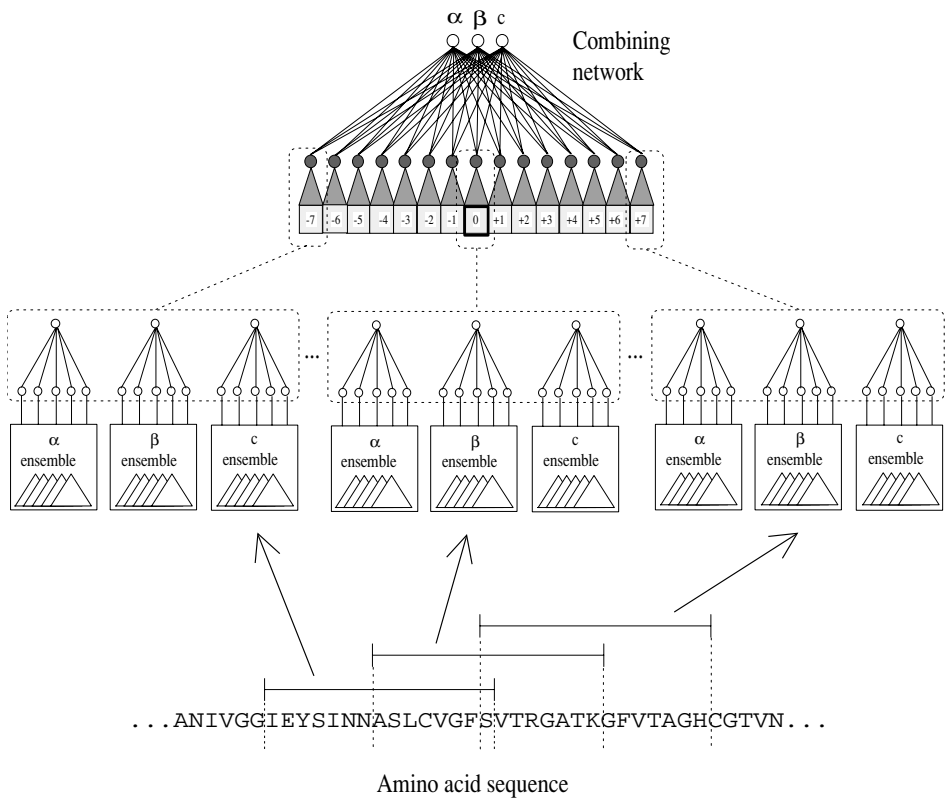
α β c

Combining network

-7 -6 -5 -4 -3 -2 -1 0 +1 +2 +3 +4 +5 +6 +7

...

...

α ensemble

β ensemble

c ensemble

α ensemble

β ensemble

c ensemble

α ensemble

β ensemble

c ensemble

...ANIVGGIEYSINNASLCVGFSVTRGATKGFVTAGHCGTVN...

Amino acid sequence